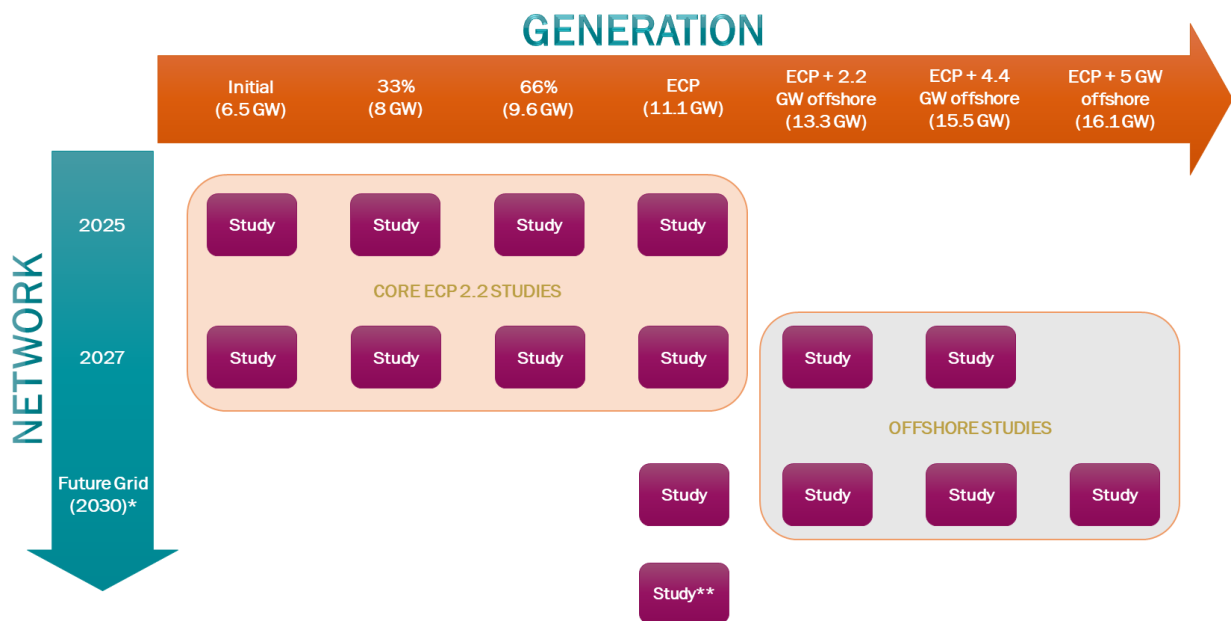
GENERATION

Initial (6.5 GW)

33% (8 GW)

66% (9.6 GW)

ECP (11.1 GW)

ECP + 2.2 GW offshore (13.3 GW)

ECP + 4.4 GW offshore (15.5 GW)

ECP + 5 GW offshore (16.1 GW)

NETWORK

2025

Study

Study

Study

Study

CORE ECP 2.2 STUDIES

2027

Study

Study

Study

Study

Study

Study

OFFSHORE STUDIES

Future Grid (2030)*

Study

Study

Study

Study

Study**